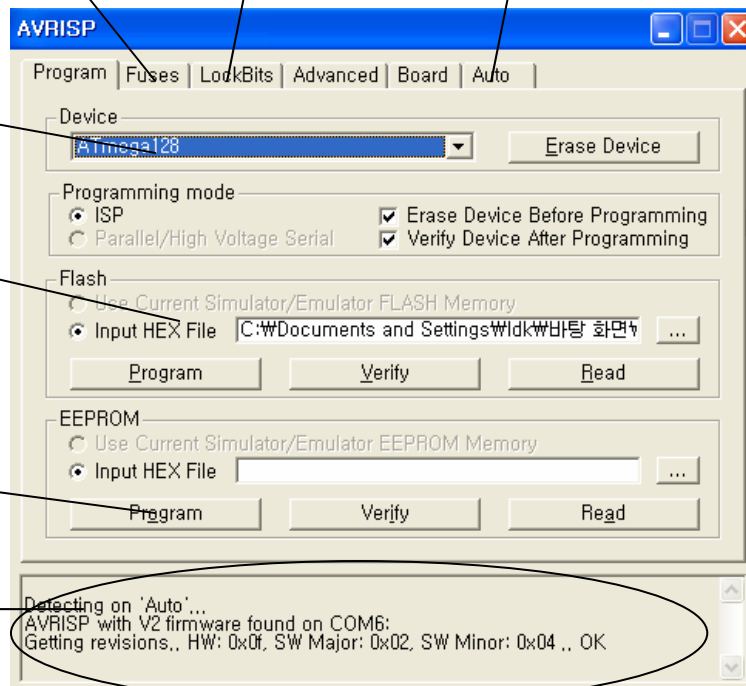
AVRISP

Program | Fuses | LockBits | Advanced | Board | Auto

Device
ATmega128
Erase Device

Programming mode
ISP
Parallel/High Voltage Serial
Erase Device Before Programming
Verify Device After Programming

Flash
Use Current Simulator/Emulator FLASH Memory
Input HEX File C:₩Documents and Settings₩ldk₩바탕 화면₩
...
Program
Verify
Read

EEPROM
Use Current Simulator/Emulator EEPROM Memory
Input HEX File
...
Program
Verify
Read

Detecting on 'Auto'...
AVRISP with V2 firmware found on COM6:
Getting revisions.. HW: 0x0f, SW Major: 0x02, SW Minor: 0x04 .. OK